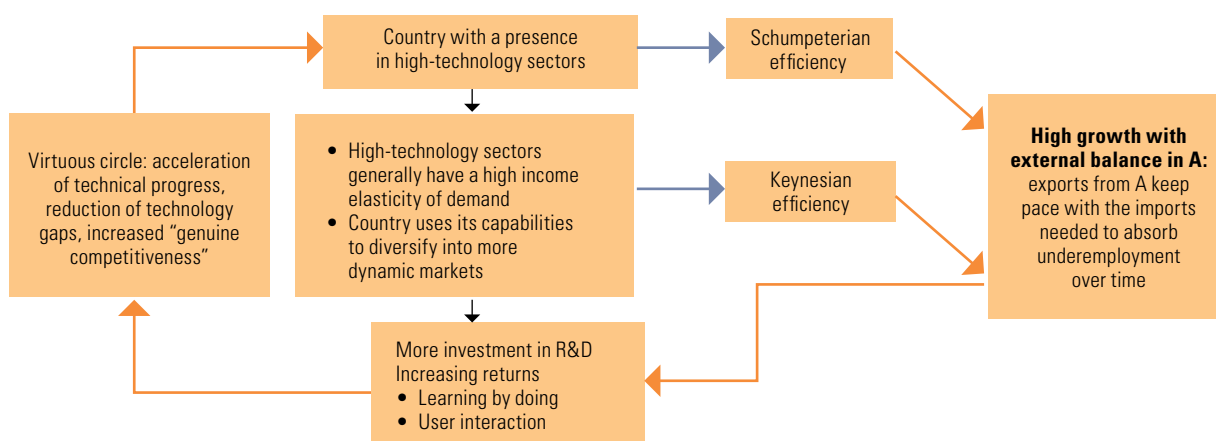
Country with a presence in high-technology sectors

Schumpeterian efficiency

Virtuous circle: acceleration of technical progress, reduction of technology gaps, increased “genuine competitiveness”

• High-technology sectors generally have a high income elasticity of demand
• Country uses its capabilities to diversify into more dynamic markets

Keynesian efficiency

**High growth with external balance in A:** exports from A keep pace with the imports needed to absorb underemployment over time

More investment in R&D
Increasing returns
• Learning by doing
• User interaction